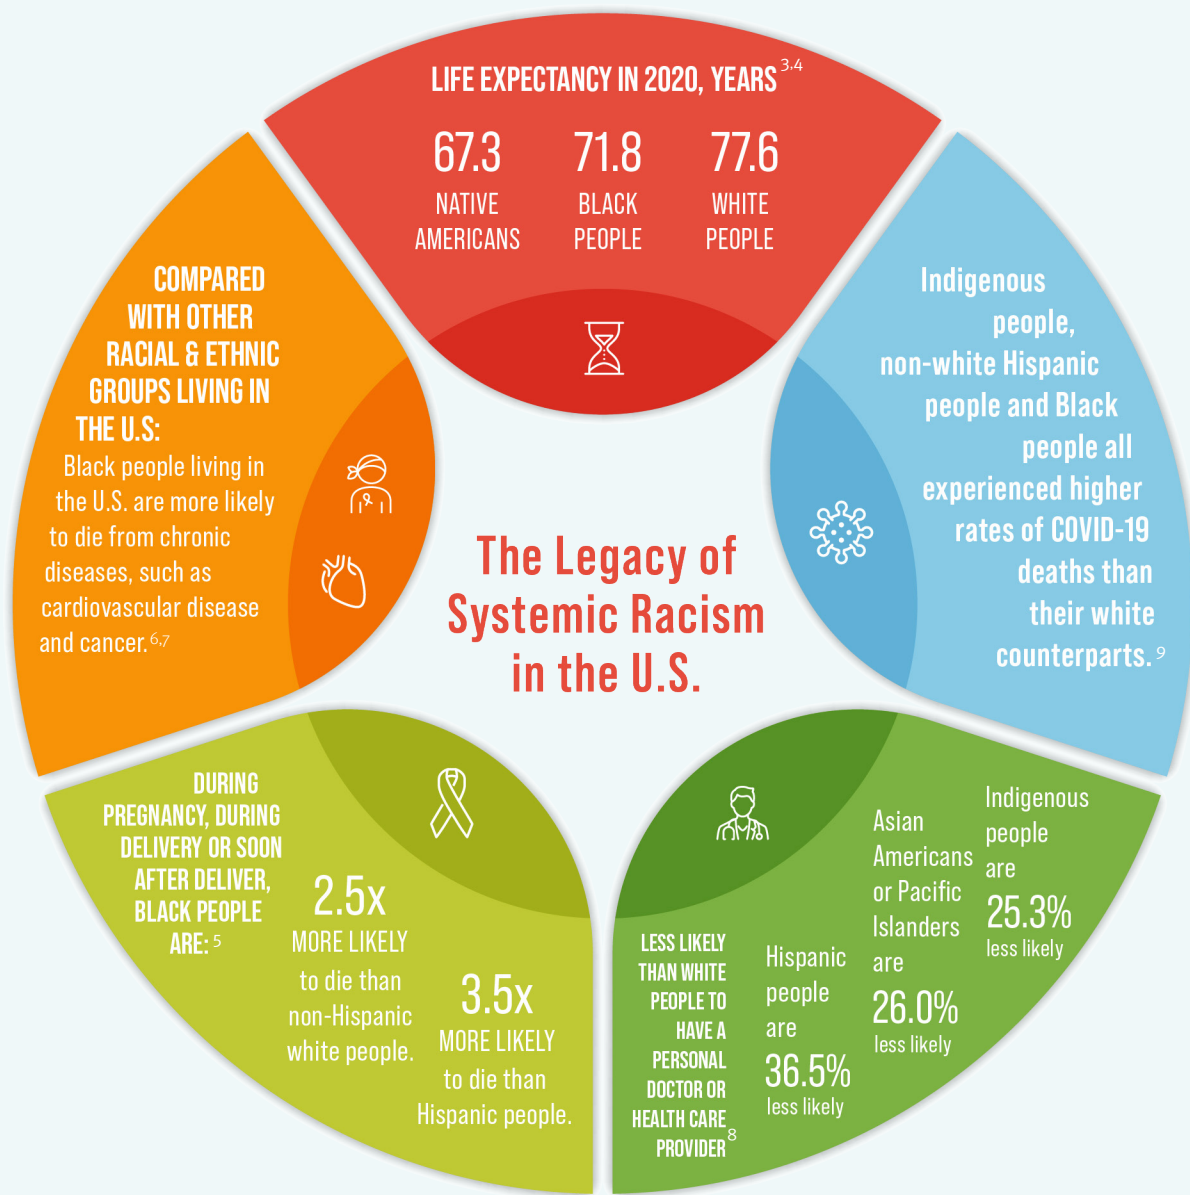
LIFE EXPECTANCY IN 2020, YEARS $^{3,4}$

67.3 NATIVE AMERICANS

71.8 BLACK PEOPLE

77.6 WHITE PEOPLE

Indigenous people, non-white Hispanic people and Black people all experienced higher rates of COVID-19 deaths than their white counterparts.$^{9}$

COMPARED WITH OTHER RACIAL & ETHNIC GROUPS LIVING IN THE U.S: Black people living in the U.S. are more likely to die from chronic diseases, such as cardiovascular disease and cancer.$^{6,7}$

The Legacy of Systemic Racism in the U.S.

DURING PREGNANCY, DURING DELIVERY OR SOON AFTER DELIVER, BLACK PEOPLE ARE: $^{5}$

2.5x MORE LIKELY to die than non-Hispanic white people.

3.5x MORE LIKELY to die than Hispanic people.

LESS LIKELY THAN WHITE PEOPLE TO HAVE A PERSONAL DOCTOR OR HEALTH CARE PROVIDER$^{8}$

Hispanic people are 36.5% less likely

Asian Americans or Pacific Islanders are 26.0% less likely

Indigenous people are 25.3% less likely